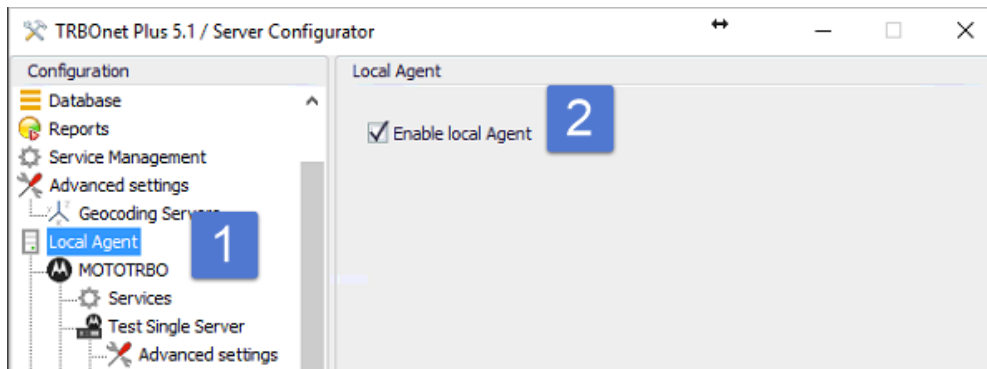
TRBOnet Plus 5.1 / Server Configurator

Configuration
Database
Reports
Service Management
Advanced settings
Geocoding Serv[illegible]
Local Agent
MOTOTRBO
Services
Test Single Server
Advanced settings

1

Local Agent
Enable local Agent

2